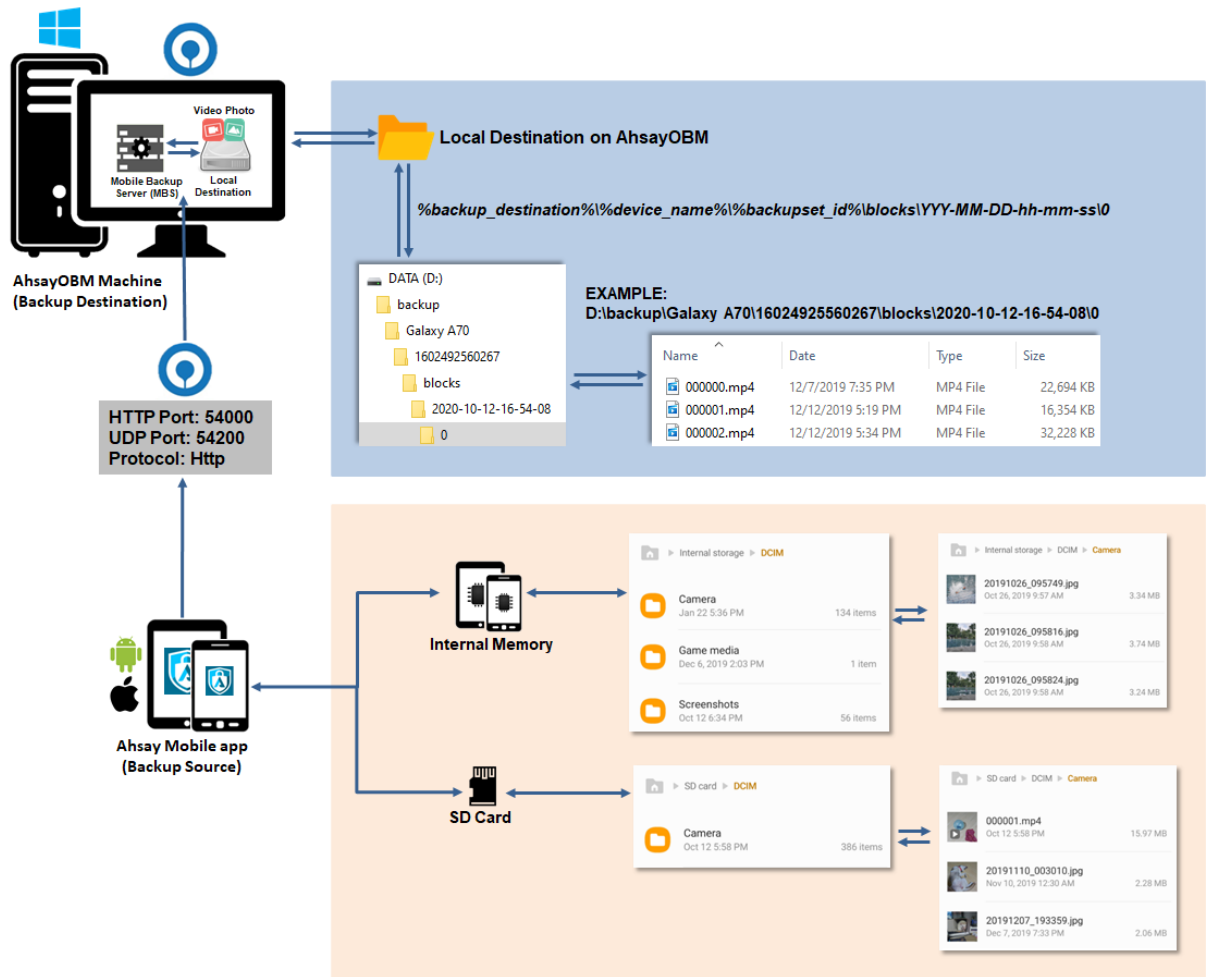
Video Photo

Mobile Backup Server (MBS)

Local Destination

AhsayOBM Machine (Backup Destination)

Local Destination on AhsayOBM

%backup_destination%\%device_name%\%backupset_id%\blocks\YYY-MM-DD-hh-mm-ss\0

DATA (D:)
backup
Galaxy A70
1602492560267
blocks
2020-10-12-16-54-08
0

EXAMPLE:
D:\backup\Galaxy A70\16024925560267\blocks\2020-10-12-16-54-08\0

| Name | Date | Type | Size |
|---|---|---|---|
| 000000.mp4 | 12/7/2019 7:35 PM | MP4 File | 22,694 KB |
| 000001.mp4 | 12/12/2019 5:19 PM | MP4 File | 16,354 KB |
| 000002.mp4 | 12/12/2019 5:34 PM | MP4 File | 32,228 KB |

HTTP Port: 54000
UDP Port: 54200
Protocol: Http

Ahsay Mobile app (Backup Source)

Internal Memory

Internal storage ▸ DCIM

Camera
Jan 22 5:36 PM 134 items

Game media
Dec 6, 2019 2:03 PM 1 item

Screenshots
Oct 12 6:34 PM 56 items

Internal storage ▸ DCIM ▸ Camera

20191026_095749.jpg
Oct 26, 2019 9:57 AM 3.34 MB

20191026_095816.jpg
Oct 26, 2019 9:58 AM 3.74 MB

20191026_095824.jpg
Oct 26, 2019 9:58 AM 3.24 MB

SD Card

SD card ▸ DCIM

Camera
Oct 12 5:58 PM 386 items

SD card ▸ DCIM ▸ Camera

000001.mp4
Oct 12 5:58 PM 15.97 MB

20191110_003010.jpg
Nov 10, 2019 12:30 AM 2.28 MB

20191207_193359.jpg
Dec 7, 2019 7:33 PM 2.06 MB